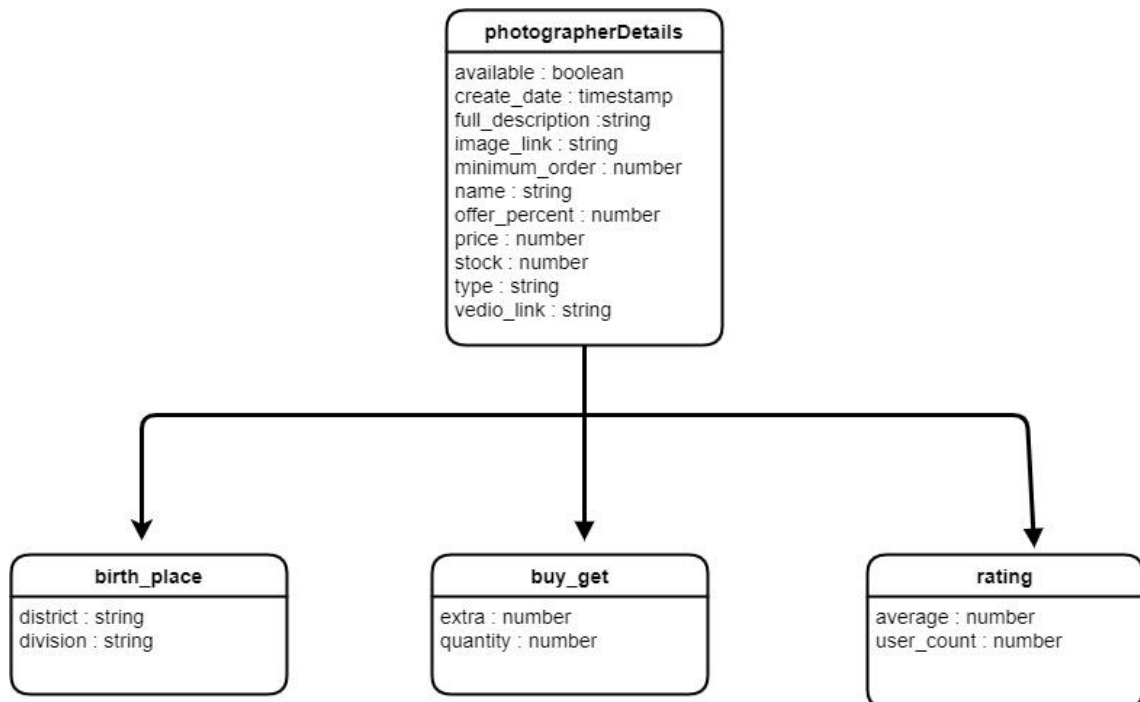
photographerDetails

available : boolean
create_date : timestamp
full_description :string
image_link : string
minimum_order : number
name : string
offer_percent : number
price : number
stock : number
type : string
vedio_link : string

birth_place

district : string
division : string

buy_get

extra : number
quantity : number

rating

average : number
user_count : number